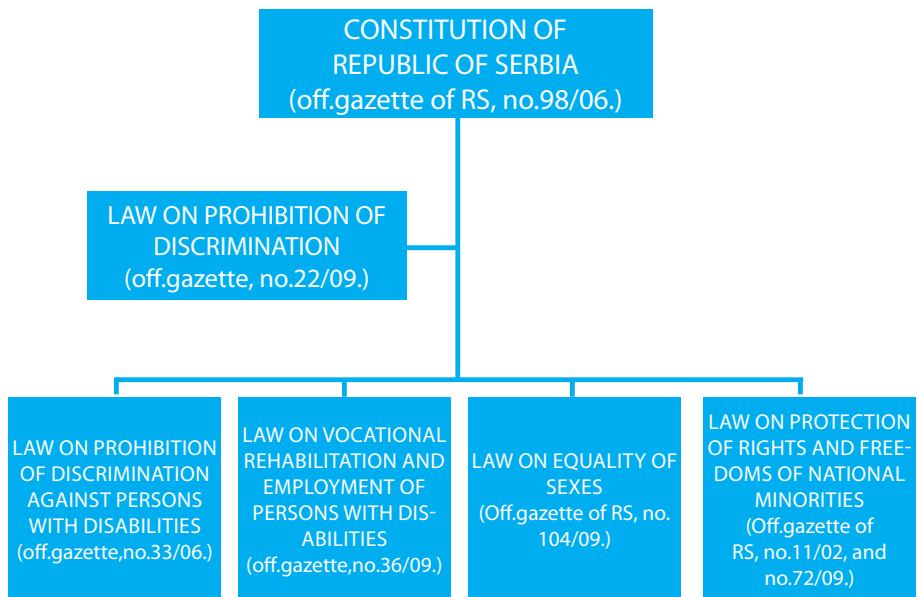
CONSTITUTION OF REPUBLIC OF SERBIA (off.gazette of RS, no.98/06.)

LAW ON PROHIBITION OF DISCRIMINATION (off.gazette, no.22/09.)

LAW ON PROHIBITION OF DISCRIMINATION AGAINST PERSONS WITH DISABILITIES (off.gazette,no.33/06.)

LAW ON VOCATIONAL REHABILITATION AND EMPLOYMENT OF PERSONS WITH DISABILITIES (off.gazette,no.36/09.)

LAW ON EQUALITY OF SEXES (Off.gazette of RS, no. 104/09.)

LAW ON PROTECTION OF RIGHTS AND FREEDOMS OF NATIONAL MINORITIES (Off.gazette of RS, no.11/02, and no.72/09.)